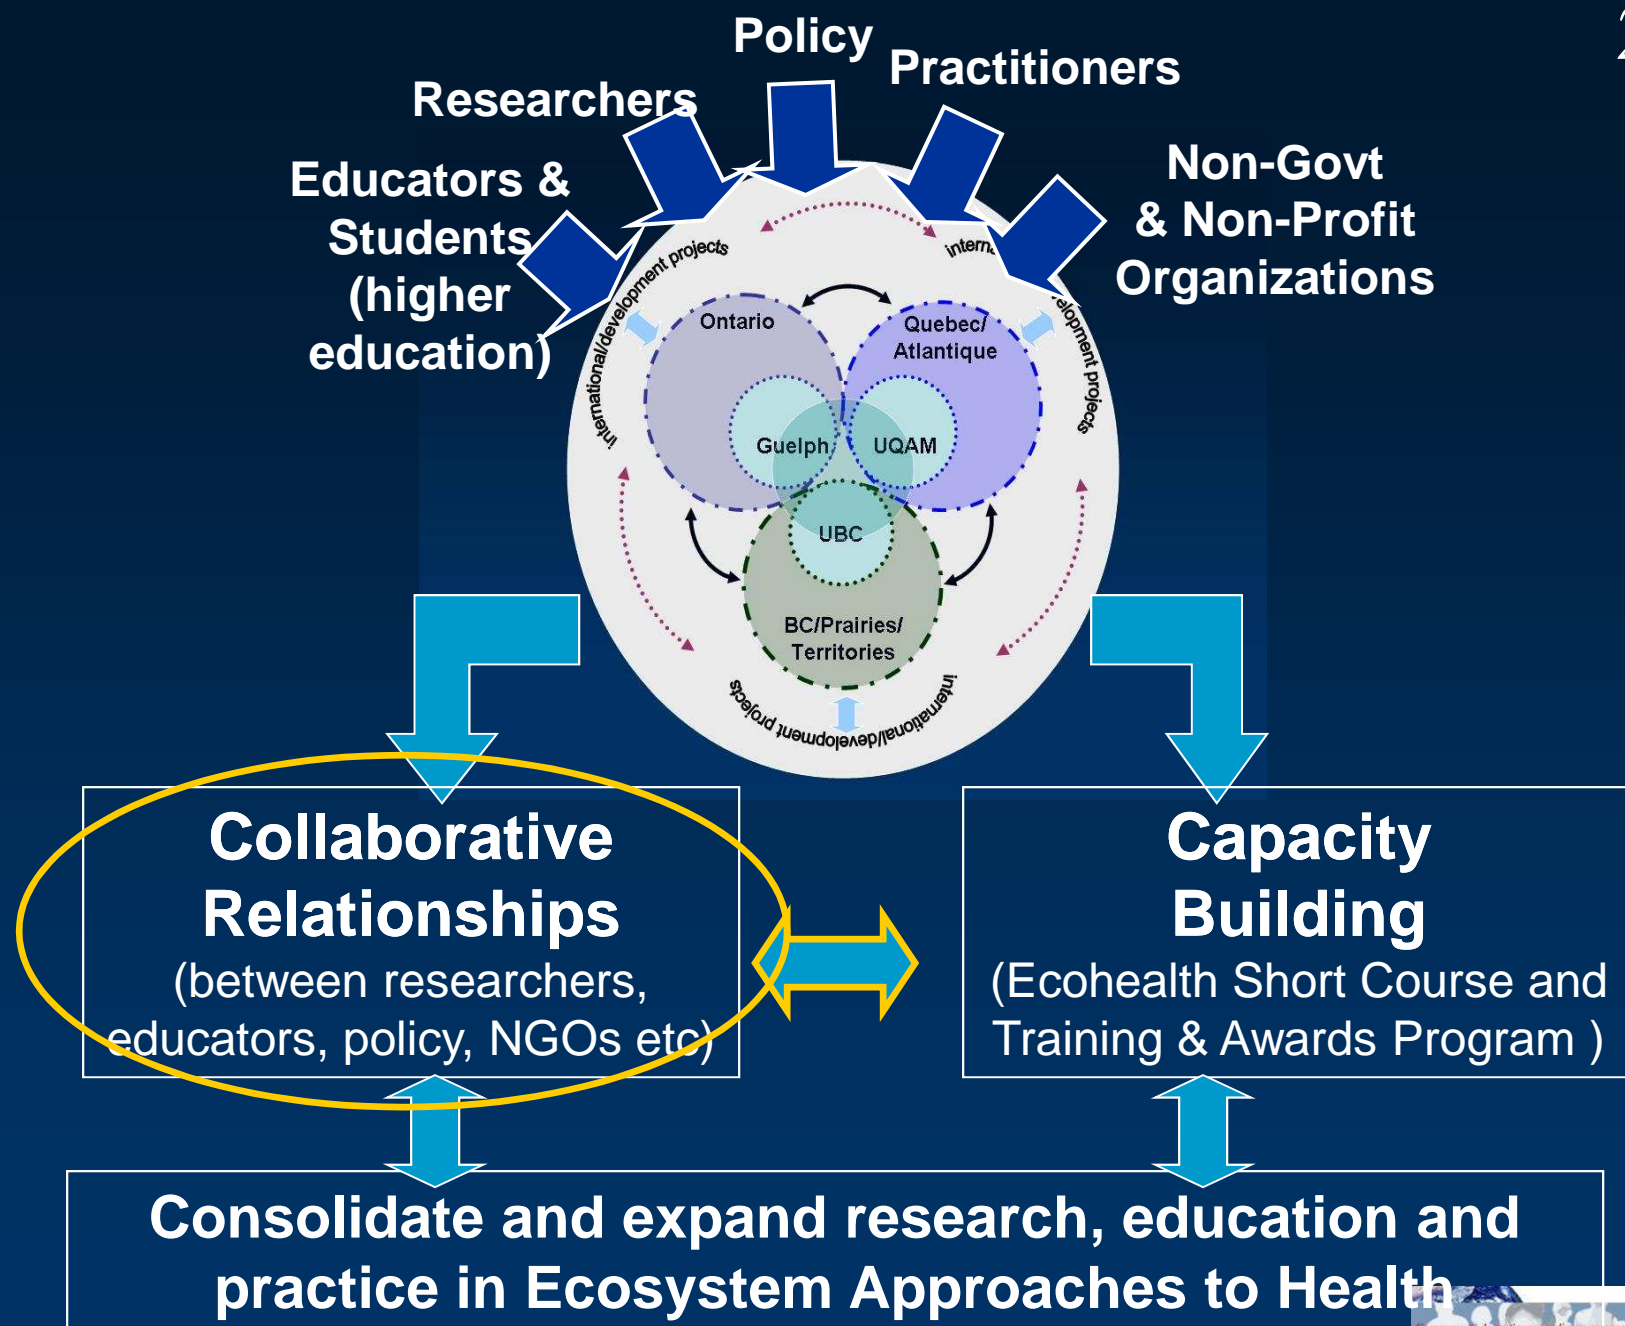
Policy

Researchers

Practitioners

Educators & Students (higher education)

Non-Govt & Non-Profit Organizations

international/development projects

intern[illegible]

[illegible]elopment projects

Ontario

Quebec/ Atlantique

Guelph

UQAM

UBC

BC/Prairies/ Territories

international/development projects

Collaborative Relationships
(between researchers, educators, policy, NGOs etc)

Capacity Building
(Ecohealth Short Course and Training & Awards Program )

Consolidate and expand research, education and practice in Ecosystem Approaches to Health